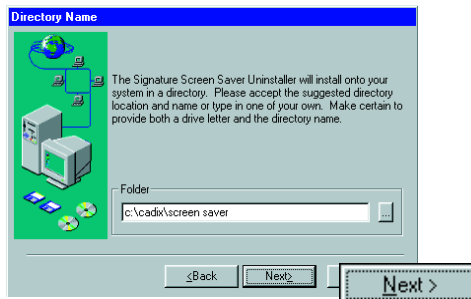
Directory Name

The Signature Screen Saver Uninstaller will install onto your system in a directory. Please accept the suggested directory location and name or type in one of your own. Make certain to provide both a drive letter and the directory name.

Folder

c:\cadix\screen saver

...

<Back

Next>

Next >